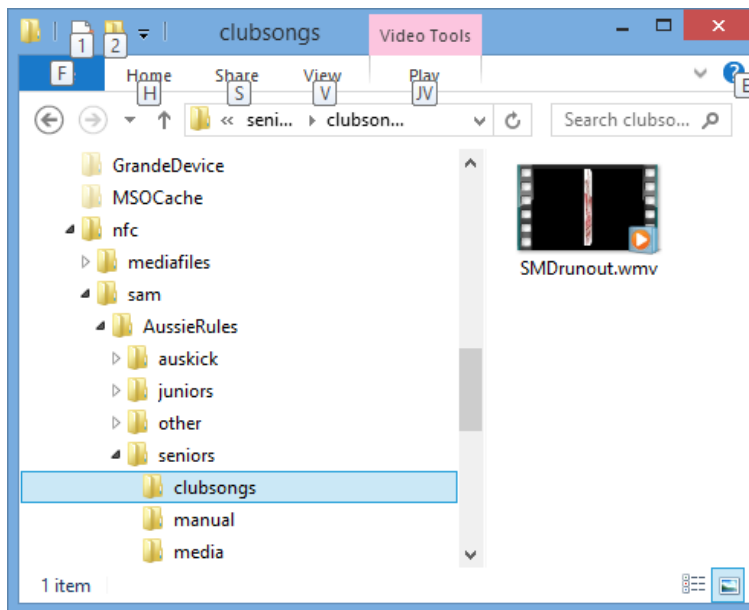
1 2 clubsongs Video Tools

F Home H Share S View V Play JV E

« seni... › clubson... Search clubso...

GrandeDevice
MSOCache
nfc
mediafiles
sam
AussieRules
auskick
juniors
other
seniors
clubsongs
manual
media

SMDrunout.wmv

1 item